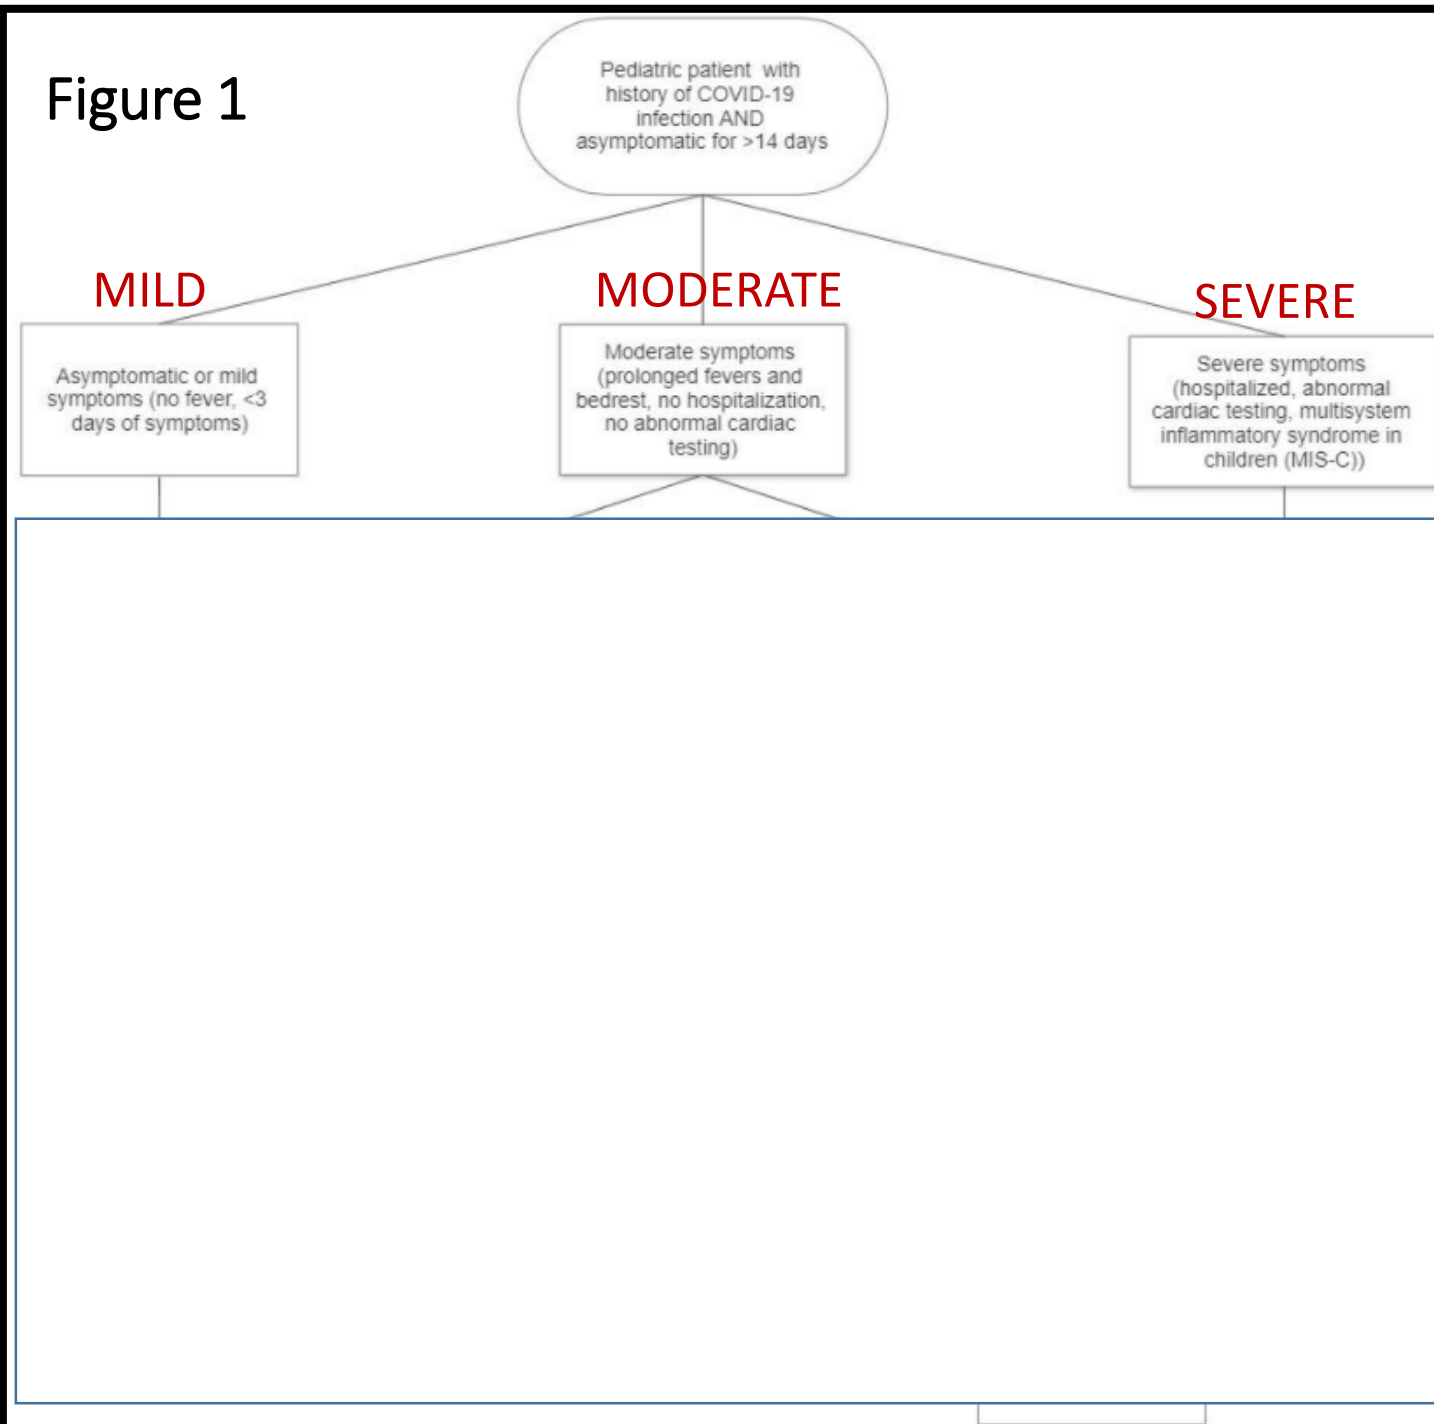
Figure 1

Pediatric patient with history of COVID-19 infection AND asymptomatic for >14 days

MILD

Asymptomatic or mild symptoms (no fever, <3 days of symptoms)

MODERATE

Moderate symptoms (prolonged fevers and bedrest, no hospitalization, no abnormal cardiac testing)

SEVERE

Severe symptoms (hospitalized, abnormal cardiac testing, multisystem inflammatory syndrome in children (MIS-C))